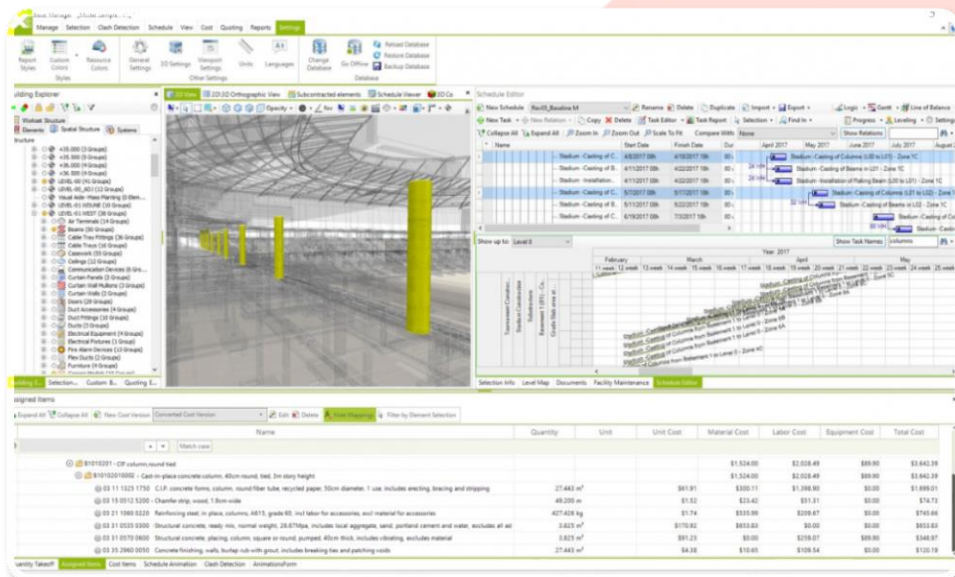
Manage Selection Clash Detection Schedule View Cost Quoting Reports Settings

Report Styles Custom Colors Resource Colors General Settings 3D Settings Viewport Settings Units Languages Change Database Go Offline Reload Database Restore Database Backup Database

Styles Other Settings Database

uilding Explorer

Workset Structure
Elements Spatial Structure Systems

tructure
+35.000 (3 Groups)
+35.000 (3 Groups)
+36.000 (4 Groups)
+36.500 (4 Groups)
LEVEL-00 (41 Groups)
LEVEL-00_A0.1 (12 Groups)
Visual Aide -Mass Planting (0 Elem...
LEVEL-01-ROUND (10 Groups)
LEVEL-01-WEST (38 Groups)
Air Terminals (14 Groups)
Beams (30 Groups)
Cable Tray Fittings (26 Groups)
Cable Trays (16 Groups)
Casework (55 Groups)
Ceilings (12 Groups)
Communication Devices (6 Gro...
Curtain Panels (2 Groups)
Curtain Wall Mullions (3 Groups)
Curtain Walls (2 Groups)
Doors (20 Groups)
Duct Accessories (4 Groups)
Duct Fittings (10 Groups)
Ducts (3 Groups)
Electrical Equipment (4 Groups)
Electrical Fixtures (1 Group)
Fire Alarm Devices (10 Groups)
Flex Ducts (2 Groups)
Furniture (4 Groups)

uilding E... Selection... Custom B... Quoting E...

3D View 2D/3D Orthographic View Subcontracted elements Schedule Viewer 3D Co

Opacity

Schedule Editor

New Schedule Rev05_Baseline M Rename Delete Duplicate Import Export Logic Gantt Line of Balance
New Task New Relation Copy Delete Task Editor Task Report Selection Find In Progress Leveling Settings
Collapse All Expand All Zoom In Zoom Out Scale To Fit Compare With None Show Relations

| Name | Start Date | Finish Date | Dur | April 2017 | May 2017 | June 2017 | July 2017 | August 2 |
|---|---|---|---|---|---|---|---|---|
| Stadium - Casting of C... | 4/3/2017 08h | 4/10/2017 16h | 6 | | | | | |
| Stadium - Casting of B... | 4/11/2017 08h | 4/22/2017 16h | 10 | | | | | |
| Stadium - Installation... | 4/11/2017 08h | 4/22/2017 16h | 10 | | | | | |
| Stadium - Casting of C... | 5/7/2017 08h | 5/11/2017 16h | 5 | | | | | |
| Stadium - Casting of B... | 5/12/2017 08h | 5/22/2017 16h | 10 | | | | | |
| Stadium - Casting of C... | 6/19/2017 08h | 7/3/2017 16h | 11 | | | | | |

Stadium - Casting of Columns (L00 to L01) - Zone 1C
Stadium - Casting of Beams in L01 - Zone 1C
Stadium - Installation of Raking Beam (L00 to L01) - Zone 1C
Stadium - Casting of Columns (L01 to L02) - Zone 1C
Stadium - Casting of Beams in L02 - Zone 1C
Stadium - Casting of Co
Stadium - Castin

Show up to: Level 0 Show Task Names columns

Year: 2017
February March April May

Selection Info Level Map Documents Facility Maintenance Schedule Editor

ssigned Items

Expand All Collapse All New Cost Version Converted Cost Version Edit Delete Auto Mappings Filter by Element Selection

| Name | Quantity | Unit | Unit Cost | Material Cost | Labor Cost | Equipment Cost | Total Cost |
|---|---|---|---|---|---|---|---|
| Match case | | | | | | | |
| B1010201 - CIP column,round tied | | | | $1,524.00 | $2,028.49 | $89.90 | $3,642.39 |
| B10102010002 - Cast-in-place concrete column, 40cm round, tied, 3m story height | | | | $1,524.00 | $2,028.49 | $89.90 | $3,642.39 |
| 03 11 1325 1750 C.I.P. concrete forms, column, round fiber tube, recycled paper, 50cm diameter, 1 use, includes erecting, bracing and stripping | 27.443 m² | | $61.91 | $300.11 | $1,398.90 | $0.00 | $1,699.01 |
| 03 15 0512 5200 Chamfer strip, wood, 1.9cm wide | 49.200 m | | $1.52 | $23.42 | $51.31 | $0.00 | $74.73 |
| 03 21 1060 0220 Reinforcing steel, in place, columns, A615, grade 60, incl labor for accessories, excl material for accessories | 427.428 kg | | $1.74 | $535.99 | $209.67 | $0.00 | $745.66 |
| 03 31 0535 0300 Structural concrete, ready mix, normal weight, 28.67Mpa, includes local aggregate, sand, portland cement and water, excludes all ad | 3.823 m³ | | $170.92 | $653.83 | $0.00 | $0.00 | $653.83 |
| 03 31 0570 0600 Structural concrete, placing, column, square or round, pumped, 40cm thick, includes vibrating, excludes material | 3.823 m³ | | $91.23 | $0.00 | $258.07 | $89.90 | $348.97 |
| 03 35 2960 0050 Concrete finishing, walls, burlap rub with grout, includes breaking ties and patching voids | 27.443 m² | | $4.38 | $10.65 | $109.54 | $0.00 | $120.19 |

uantity Takeoff Assigned Items Cost Items Schedule Animation Clash Detection AnimationsForm